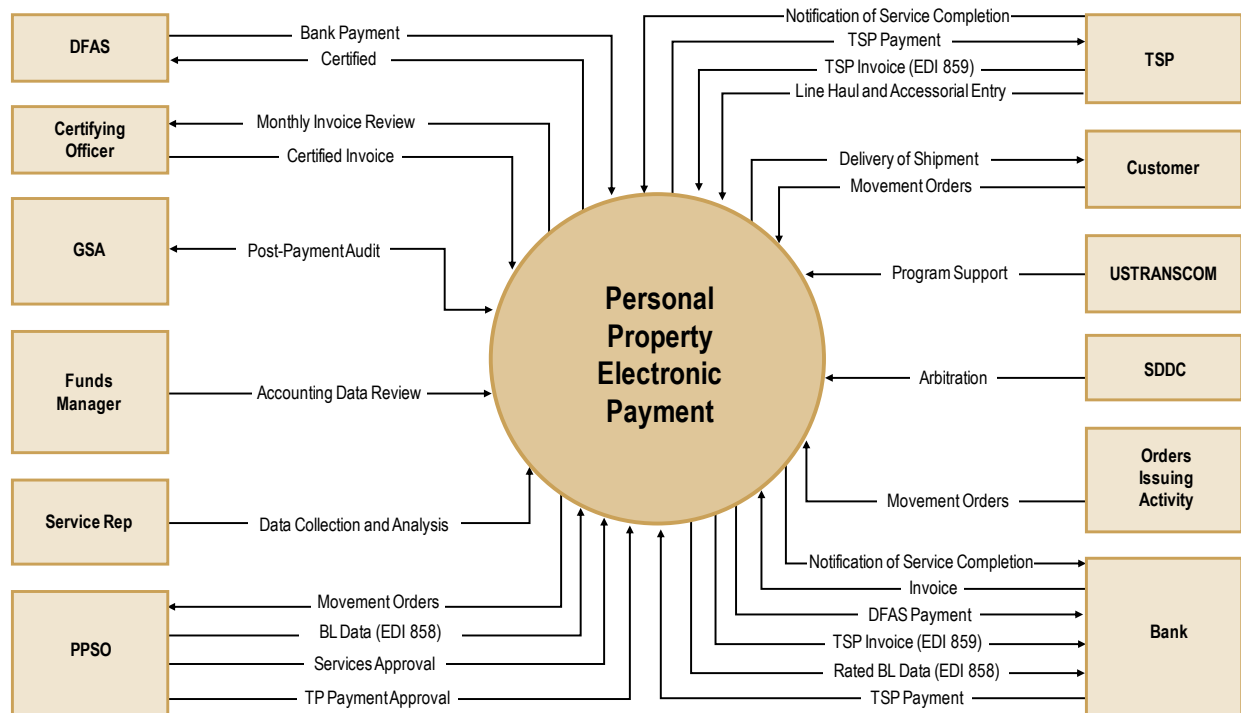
DFAS

Bank Payment

Certified

Certifying Officer

Monthly Invoice Review

Certified Invoice

GSA

Post-Payment Audit

Funds Manager

Accounting Data Review

Service Rep

Data Collection and Analysis

PPSO

Movement Orders

BL Data (EDI 858)

Services Approval

TP Payment Approval

Personal Property Electronic Payment

Notification of Service Completion

TSP Payment

TSP Invoice (EDI 859)

Line Haul and Accessorial Entry

TSP

Delivery of Shipment

Movement Orders

Customer

Program Support

USTRANSCOM

Arbitration

SDDC

Movement Orders

Orders Issuing Activity

Notification of Service Completion

Invoice

DFAS Payment

TSP Invoice (EDI 859)

Rated BL Data (EDI 858)

TSP Payment

Bank